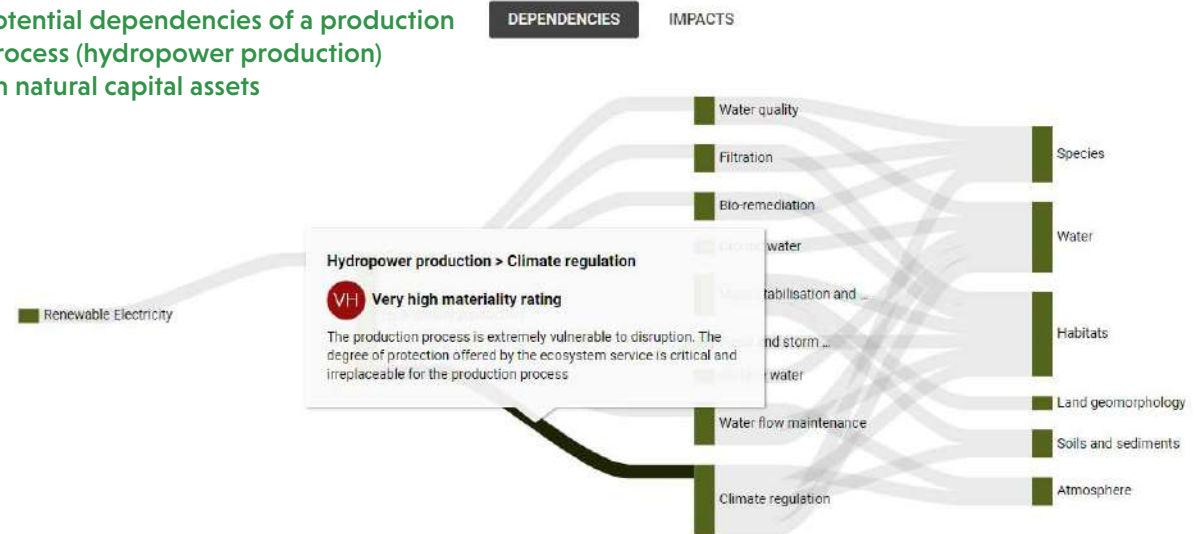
otential dependencies of a production rocess (hydropower production) n natural capital assets

DEPENDENCIES

IMPACTS

Water quality

Filtration

Bio-remediation

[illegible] water

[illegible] tabilisation and ...

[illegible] nd storm ...

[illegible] water

Water flow maintenance

Climate regulation

Species

Water

Habitats

Land geomorphology

Soils and sediments

Atmosphere

Renewable Electricity

Hydropower production > Climate regulation

VH Very high materiality rating

The production process is extremely vulnerable to disruption. The degree of protection offered by the ecosystem service is critical and irreplaceable for the production process